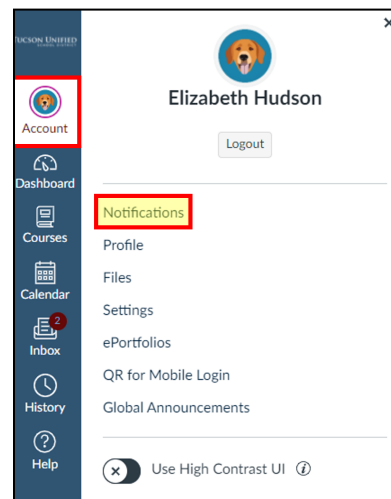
TUCSON UNIFIED SCHOOL DISTRICT

Account

Dashboard

Courses

Calendar

2
Inbox

History

Help

×

Elizabeth Hudson

Logout

Notifications

Profile

Files

Settings

ePortfolios

QR for Mobile Login

Global Announcements

Use High Contrast UI